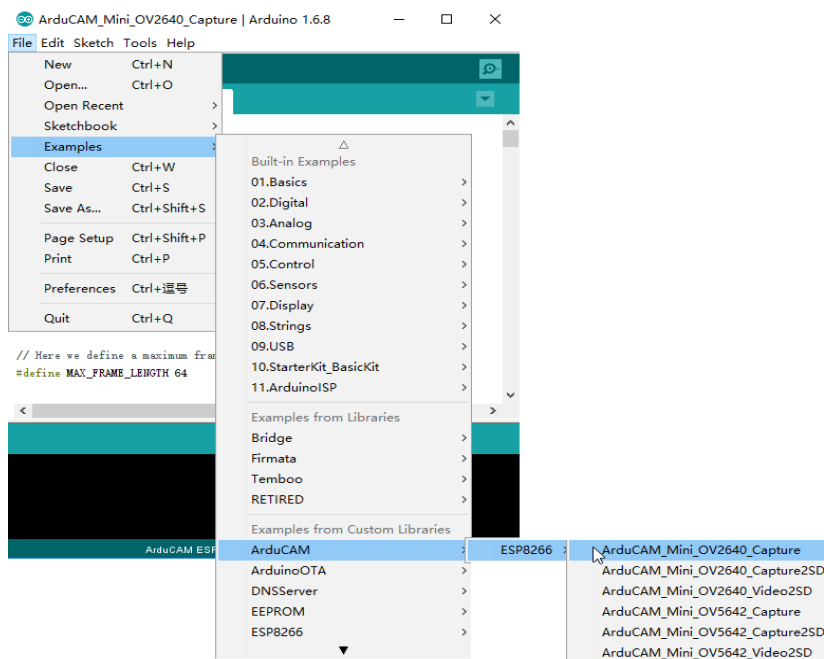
ArduCAM_Mini_OV2640_Capture | Arduino 1.6.8

File Edit Sketch Tools Help

New Ctrl+N
Open... Ctrl+O
Open Recent
Sketchbook
Examples
Close Ctrl+W
Save Ctrl+S
Save As... Ctrl+Shift+S
Page Setup Ctrl+Shift+P
Print Ctrl+P
Preferences Ctrl+逗号
Quit Ctrl+Q

// Here we define a maximum fra
#define MAX_FRAME_LENGTH 64

ArduCAM ESP

Built-in Examples
01.Basics
02.Digital
03.Analog
04.Communication
05.Control
06.Sensors
07.Display
08.Strings
09.USB
10.StarterKit_BasicKit
11.ArduinoISP
Examples from Libraries
Bridge
Firmata
Temboo
RETIRED
Examples from Custom Libraries
ArduCAM
ArduinoOTA
DNSServer
EEPROM
ESP8266

ESP8266

ArduCAM_Mini_OV2640_Capture
ArduCAM_Mini_OV2640_Capture2SD
ArduCAM_Mini_OV2640_Video2SD
ArduCAM_Mini_OV5642_Capture
ArduCAM_Mini_OV5642_Capture2SD
ArduCAM_Mini_OV5642_Video2SD